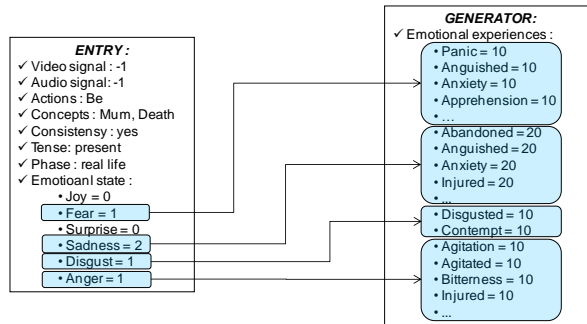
ENTRY :
✓ Video signal : -1
✓ Audio signal : -1
✓ Actions : Be
✓ Concepts : Mum, Death
✓ Consistensy : yes
✓ Tense: present
✓ Phase : real life
✓ Emotioanl state :
• Joy = 0
• Fear = 1
• Surprise = 0
• Sadness = 2
• Disgust = 1
• Anger = 1

GENERATOR:
✓ Emotional experiences :
• Panic = 10
• Anguished = 10
• Anxiety = 10
• Apprehension = 10
• ...
• Abandoned = 20
• Anguished = 20
• Anxiety = 20
• Injured = 20
• ...
• Disgusted = 10
• Contempt = 10
• Agitation = 10
• Agitated = 10
• Bitterness = 10
• Injured = 10
• ...